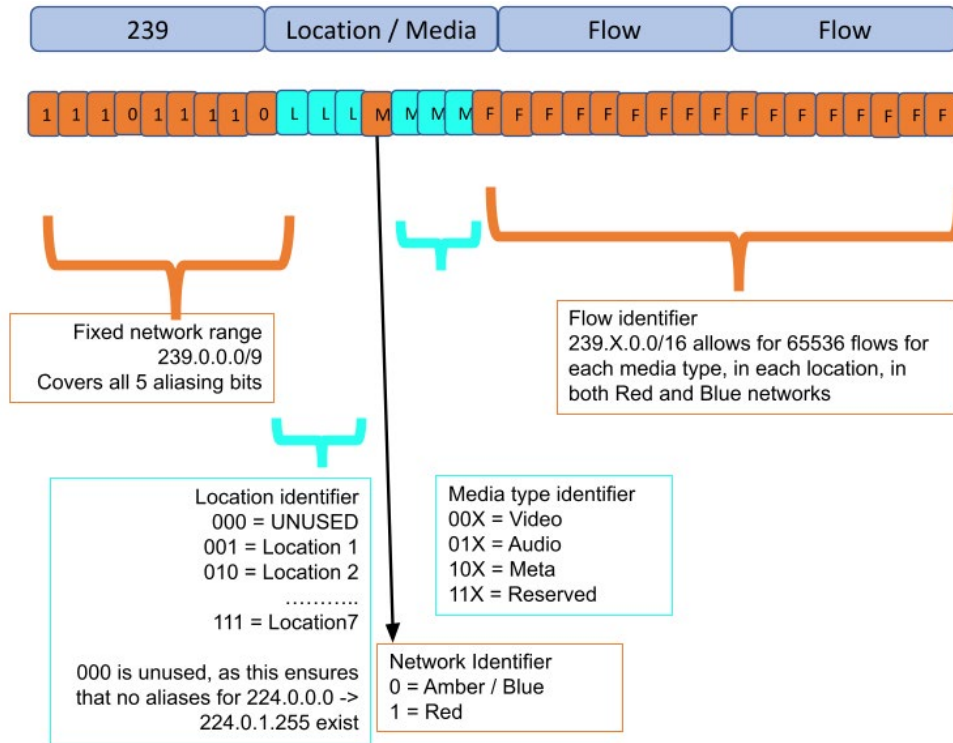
239

Location / Media

Flow

Flow

1 1 1 0 1 1 1 1 0 L L L M M M M F F F F F F F F F F F F F F F F

Fixed network range
239.0.0.0/9
Covers all 5 aliasing bits

Flow identifier
239.X.0.0/16 allows for 65536 flows for each media type, in each location, in both Red and Blue networks

Location identifier
000 = UNUSED
001 = Location 1
010 = Location 2
………..
111 = Location7

000 is unused, as this ensures that no aliases for 224.0.0.0 -> 224.0.1.255 exist

Media type identifier
00X = Video
01X = Audio
10X = Meta
11X = Reserved

Network Identifier
0 = Amber / Blue
1 = Red